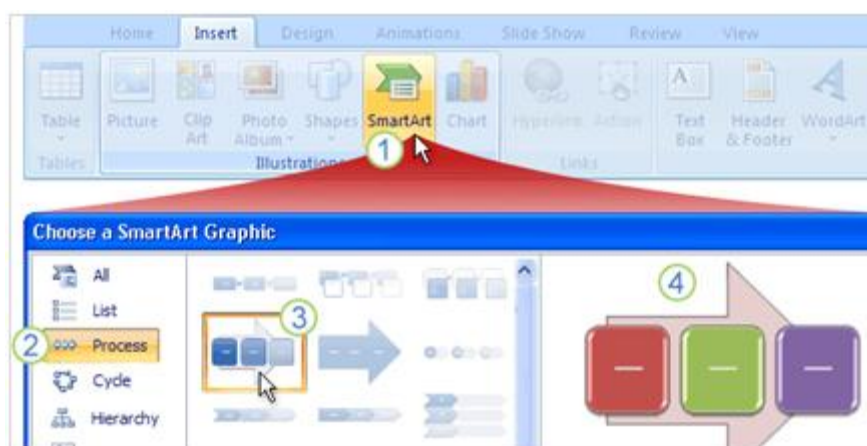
Home Insert Design Animations Slide Show Review View

Table Picture Clip Art Photo Album Shapes SmartArt Chart Hyperlink Action Text Box Header & Footer WordArt

Tables Illustrations Links

1

Choose a SmartArt Graphic

All
List
2 Process
Cycle
Hierarchy

3

4